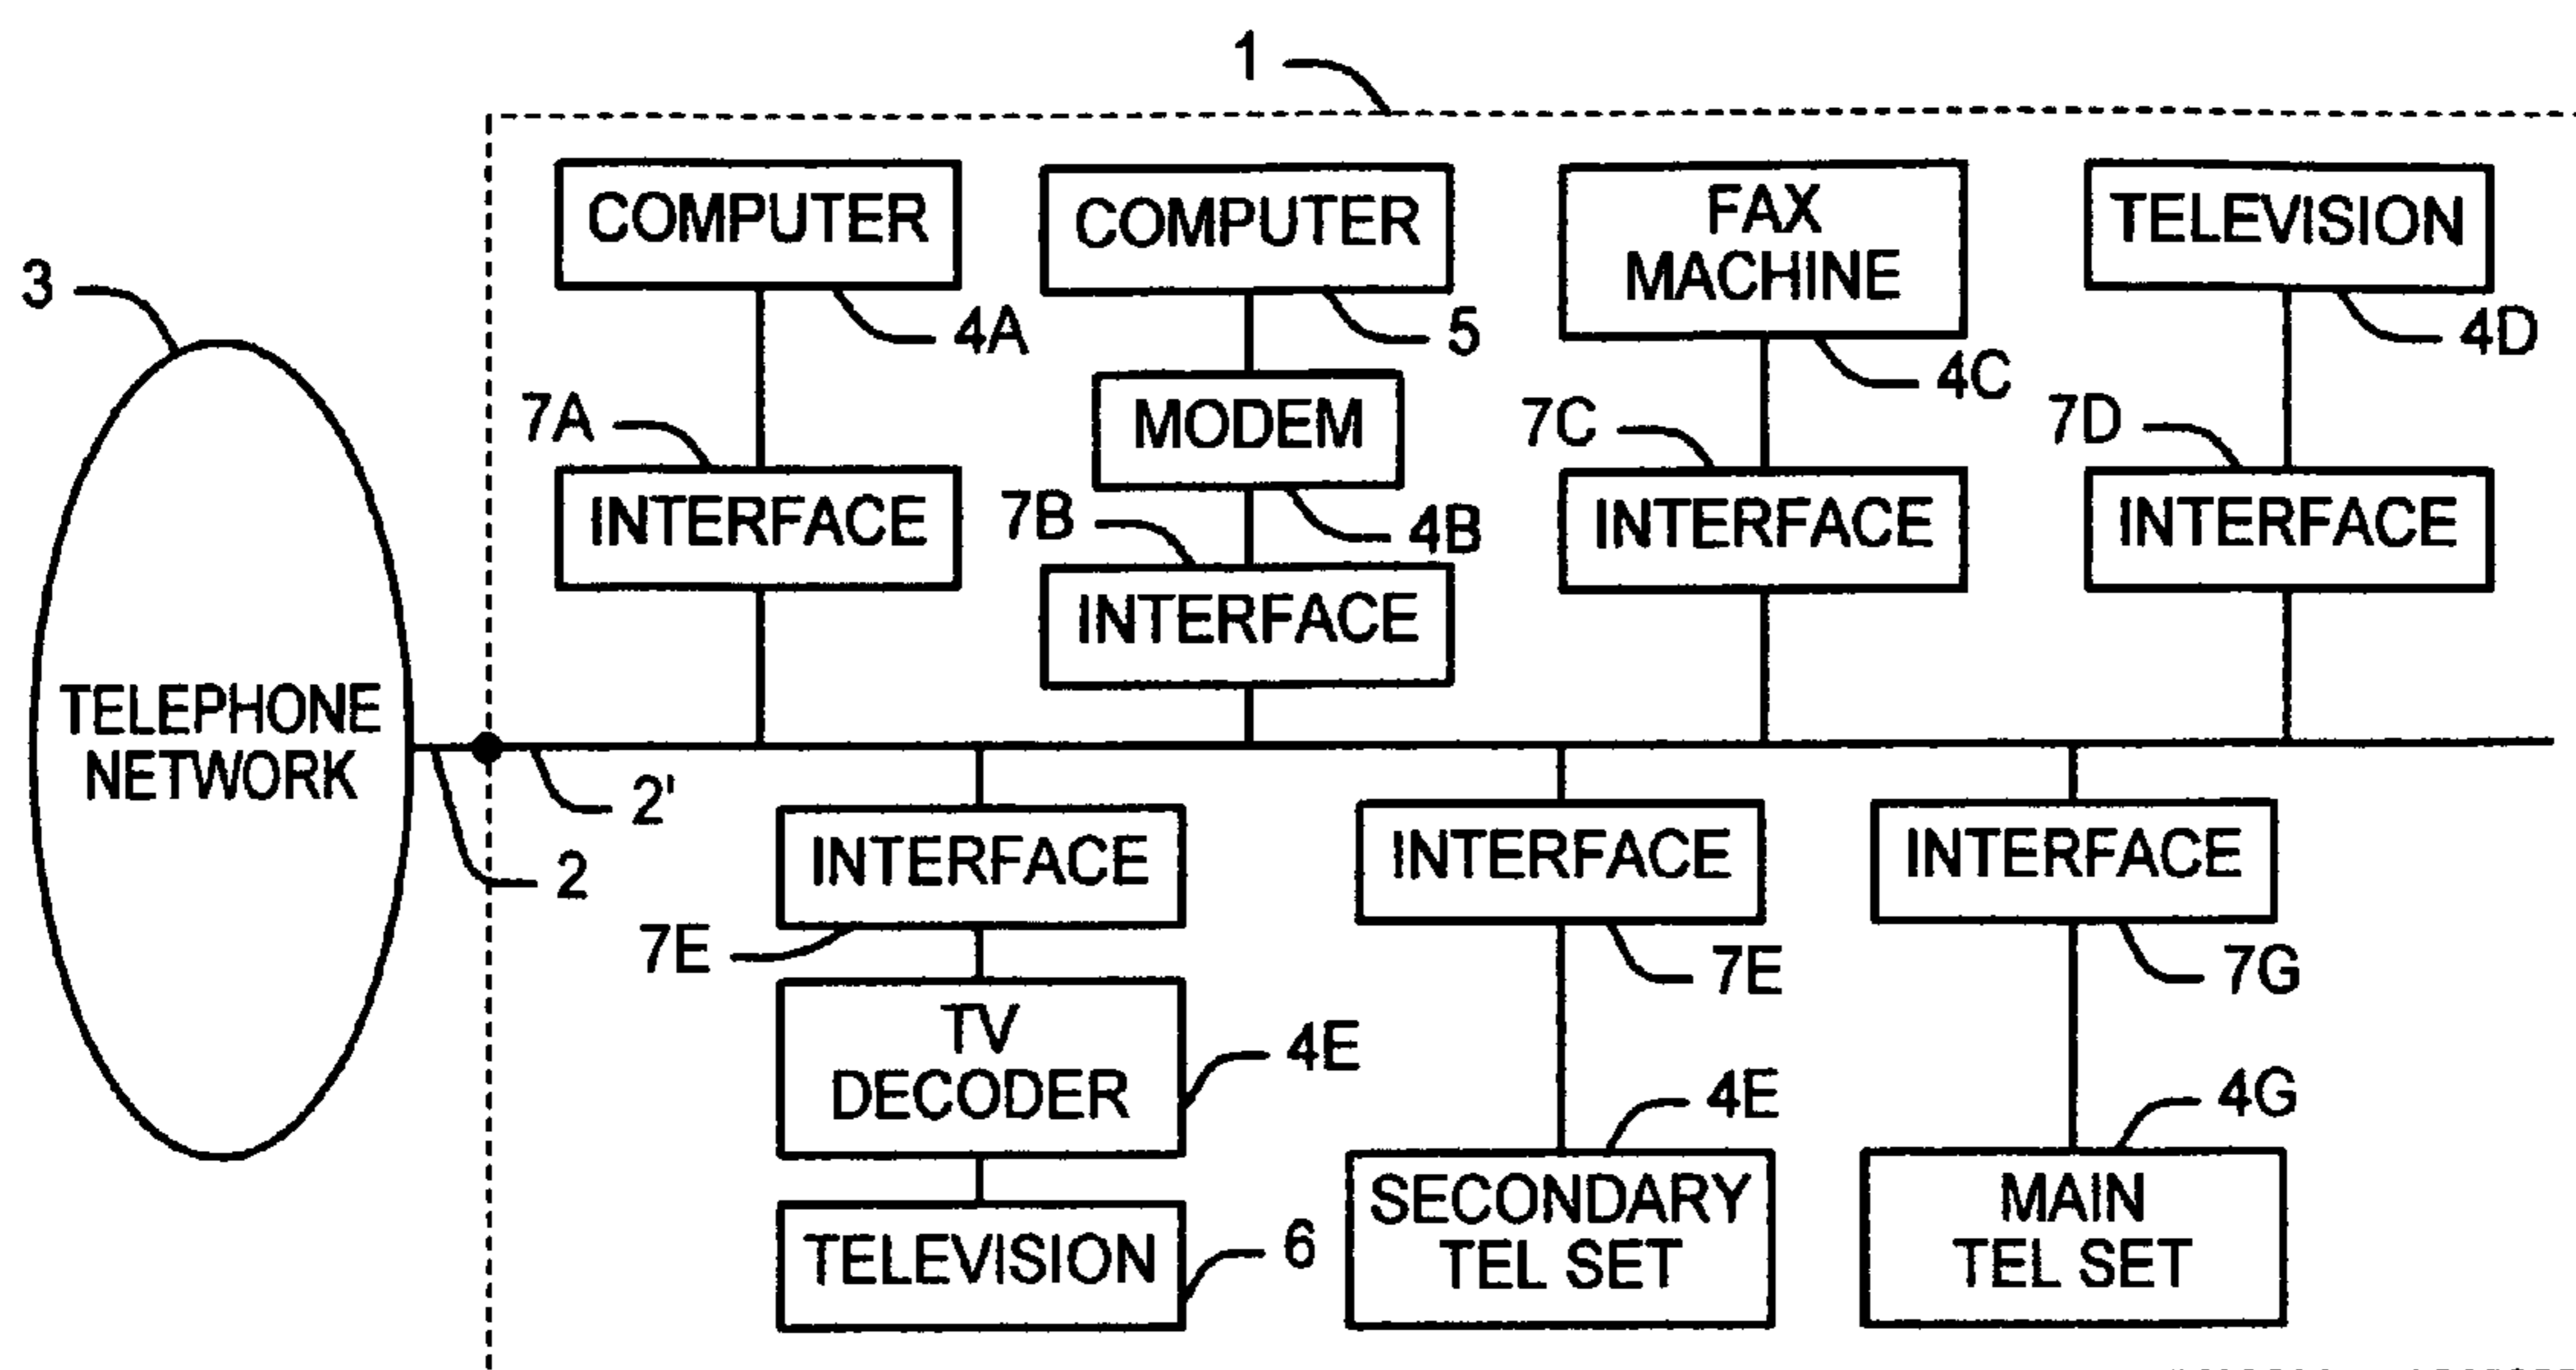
1

3

TELEPHONE NETWORK

COMPUTER

4A

7A

INTERFACE

COMPUTER

5

MODEM

4B

7B

INTERFACE

FAX MACHINE

4C

7C

INTERFACE

TELEVISION

4D

7D

INTERFACE

2'

2

INTERFACE

7E

TV DECODER

4E

TELEVISION

6

INTERFACE

7E

4E

SECONDARY TEL SET

INTERFACE

7G

4G

MAIN TEL SET